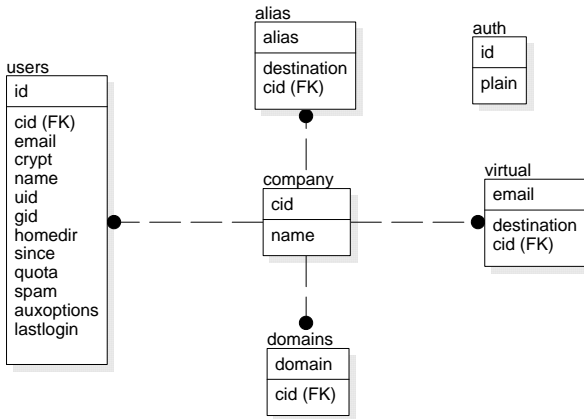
alias
alias
destination
cid (FK)

auth
id
plain

users
id
cid (FK)
email
crypt
name
uid
gid
homedir
since
quota
spam
auxoptions
lastlogin

company
cid
name

virtual
email
destination
cid (FK)

domains
domain
cid (FK)